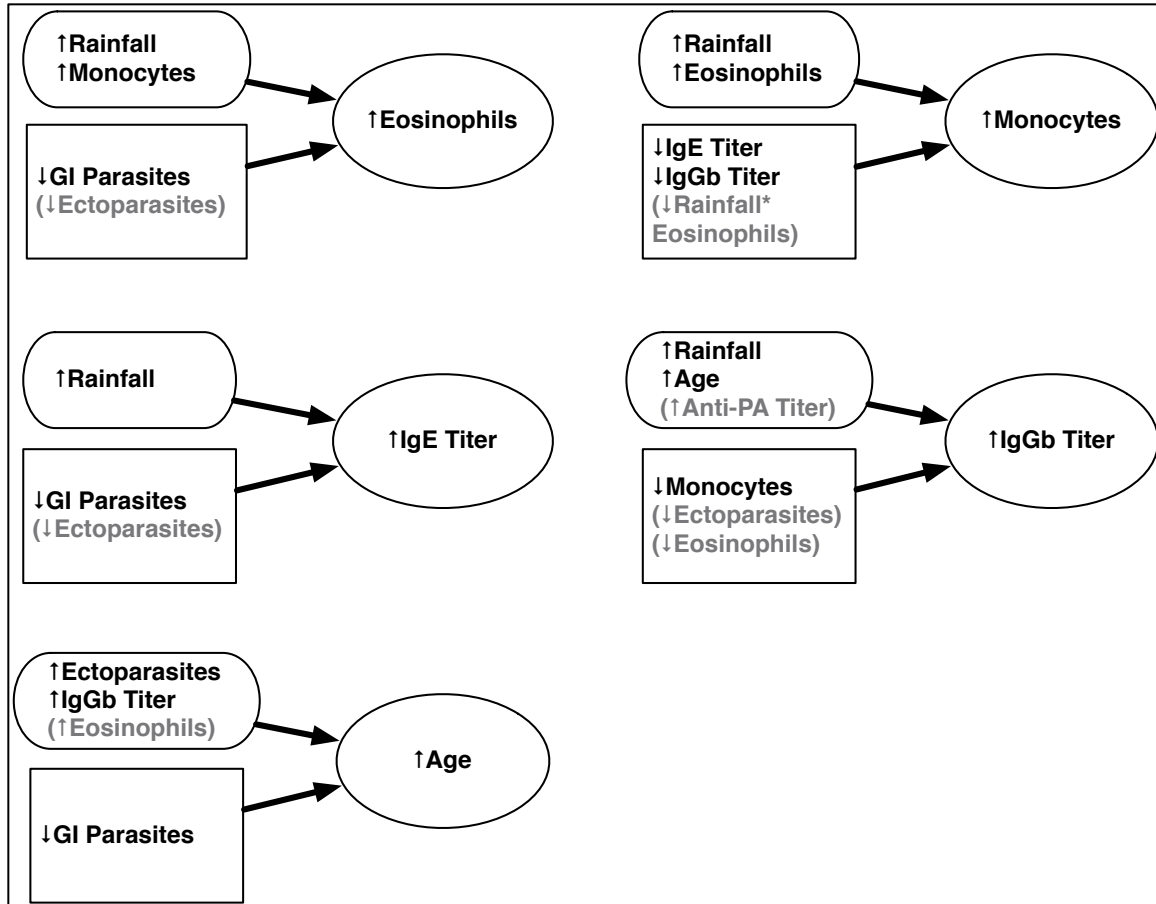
↑Rainfall
↑Monocytes

↓GI Parasites
(↓Ectoparasites)

↑Eosinophils

↑Rainfall
↑Eosinophils

↓IgE Titer
↓IgGb Titer
(↓Rainfall*
Eosinophils)

↑Monocytes

↑Rainfall

↓GI Parasites
(↓Ectoparasites)

↑IgE Titer

↑Rainfall
↑Age
(↑Anti-PA Titer)

↓Monocytes
(↓Ectoparasites)
(↓Eosinophils)

↑IgGb Titer

↑Ectoparasites
↑IgGb Titer
(↑Eosinophils)

↓GI Parasites

↑Age